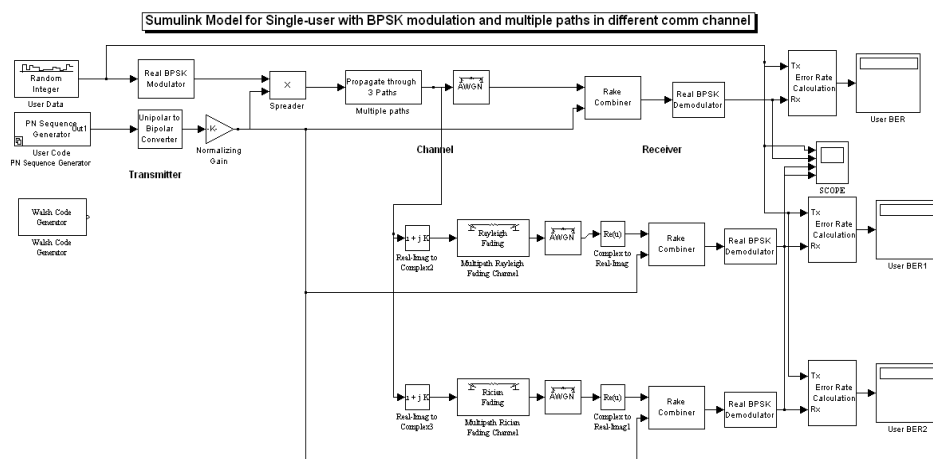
Sumulink Model for Single-user with BPSK modulation and multiple paths in different comm channel

Random Integer
User Data

Real BPSK Modulator

Spreader

Propagate through 3 Paths
Multiple paths

AWGN

Rake Combiner

Real BPSK Demodulator

Tx
Error Rate Calculation
Rx

User BER

PN Sequence Generator
Out1
User Code
PN Sequence Generator

Unipolar to Bipolar Converter

-K-
Normalizing Gain

Transmitter

Channel

Receiver

SCOPE

Walsh Code Generator
Walsh Code Generator

Re + j Im
Real-Imag to Complex2

Rayleigh Fading
Multipath Rayleigh Fading Channel

AWGN

Re(u)
Complex to Real-Imag

Rake Combiner

Real BPSK Demodulator

Tx
Error Rate Calculation
Rx

User BER1

Re + j Im
Real-Imag to Complex3

Rician Fading
Multipath Rician Fading Channel

AWGN

Re(u)
Complex to Real-Imag1

Rake Combiner

Real BPSK Demodulator

Tx
Error Rate Calculation
Rx

User BER2